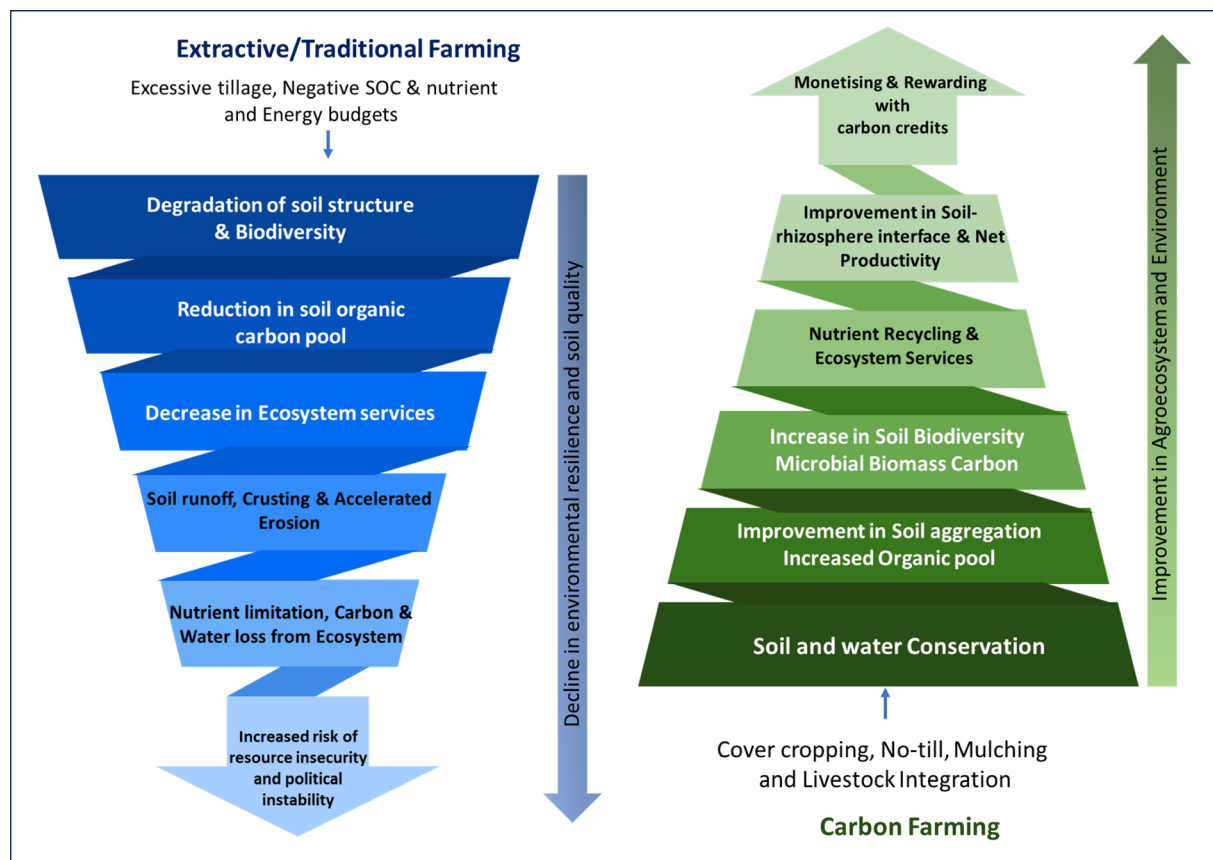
Extractive/Traditional Farming

Excessive tillage, Negative SOC & nutrient and Energy budgets

Degradation of soil structure & Biodiversity

Reduction in soil organic carbon pool

Decrease in Ecosystem services

Soil runoff, Crusting & Accelerated Erosion

Nutrient limitation, Carbon & Water loss from Ecosystem

Increased risk of resource insecurity and political instability

Decline in environmental resilience and soil quality

Monetising & Rewarding with carbon credits

Improvement in Soil-rhizosphere interface & Net Productivity

Nutrient Recycling & Ecosystem Services

Increase in Soil Biodiversity Microbial Biomass Carbon

Improvement in Soil aggregation Increased Organic pool

Soil and water Conservation

Improvement in Agroecosystem and Environment

Cover cropping, No-till, Mulching and Livestock Integration

Carbon Farming